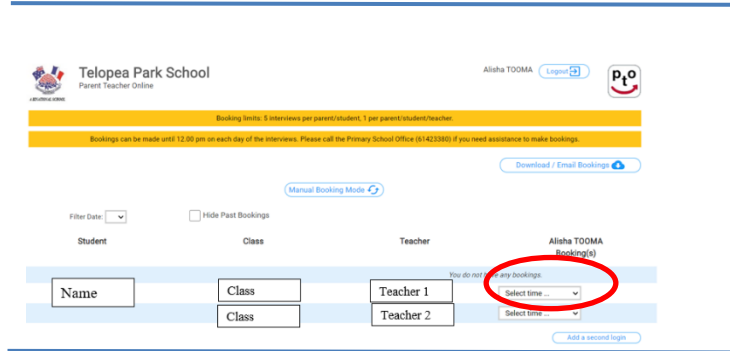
A BINATIONAL SCHOOL

Telopea Park School
Parent Teacher Online

Alisha TOOMA Logout

pto

Booking limits: 5 interviews per parent/student, 1 per parent/student/teacher.

Bookings can be made until 12.00 pm on each day of the interviews. Please call the Primary School Office (61423380) if you need assistance to make bookings.

Download / Email Bookings

Manual Booking Mode

Filter Date: Hide Past Bookings

| Student | Class | Teacher | Alisha TOOMA Booking(s) |
|---|---|---|---|
| | | | You do not have any bookings. |
| Name | Class | Teacher 1 | Select time ... |
| | Class | Teacher 2 | Select time ... |

Add a second login